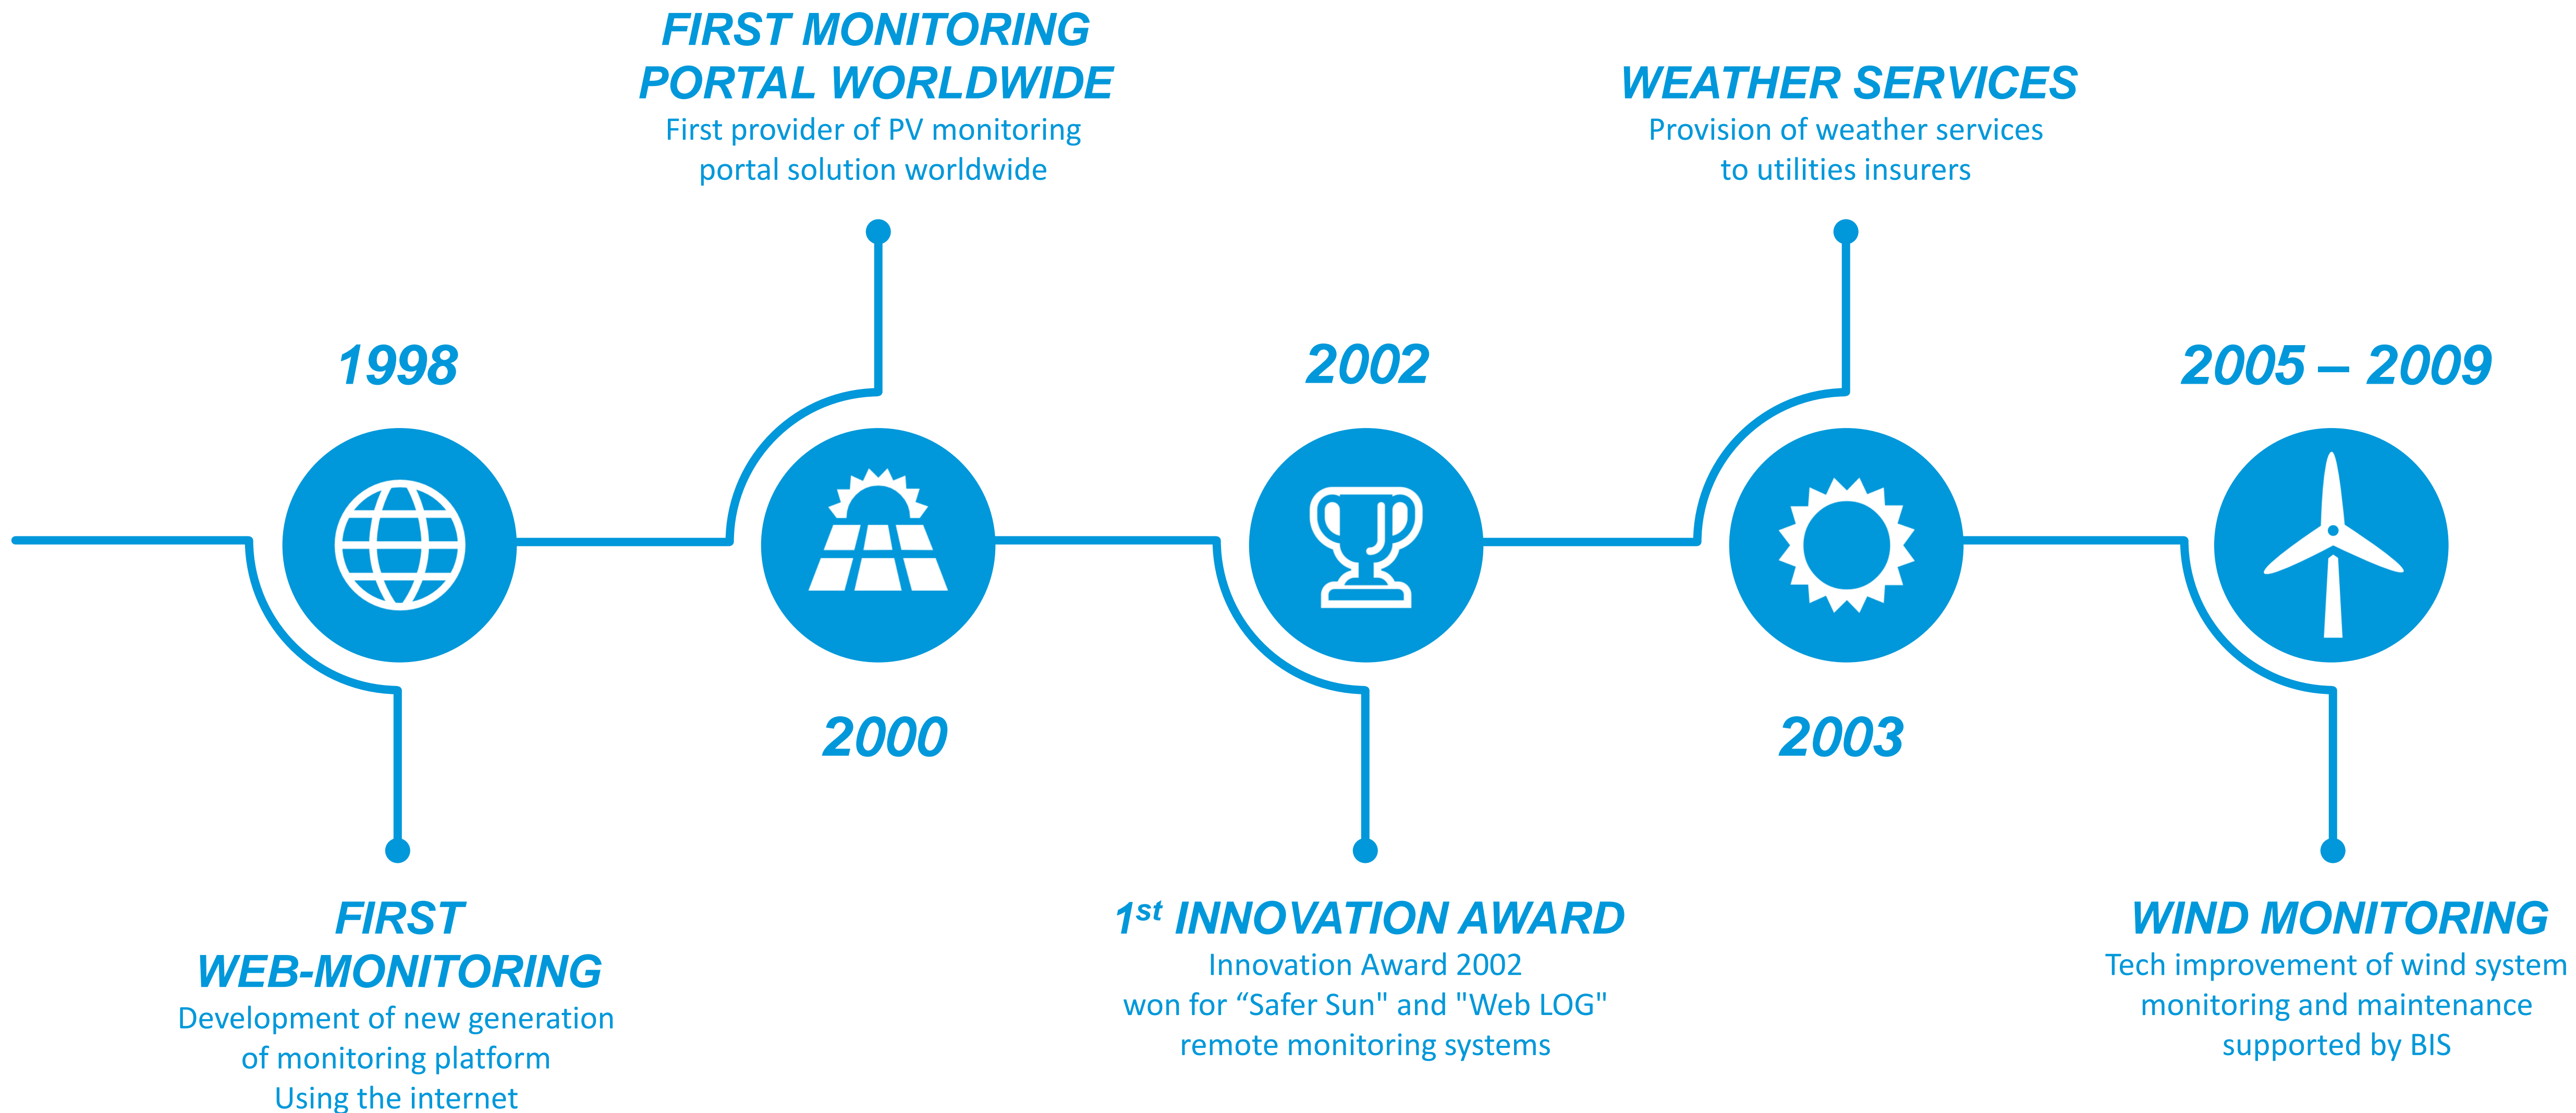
FIRST MONITORING PORTAL WORLDWIDE
First provider of PV monitoring portal solution worldwide

WEATHER SERVICES
Provision of weather services to utilities insurers

1998

2002

2005 – 2009

2000

2003

FIRST WEB-MONITORING
Development of new generation of monitoring platform
Using the internet

1$^{st}$ INNOVATION AWARD
Innovation Award 2002
won for “Safer Sun" and "Web LOG" remote monitoring systems

WIND MONITORING
Tech improvement of wind system monitoring and maintenance supported by BIS